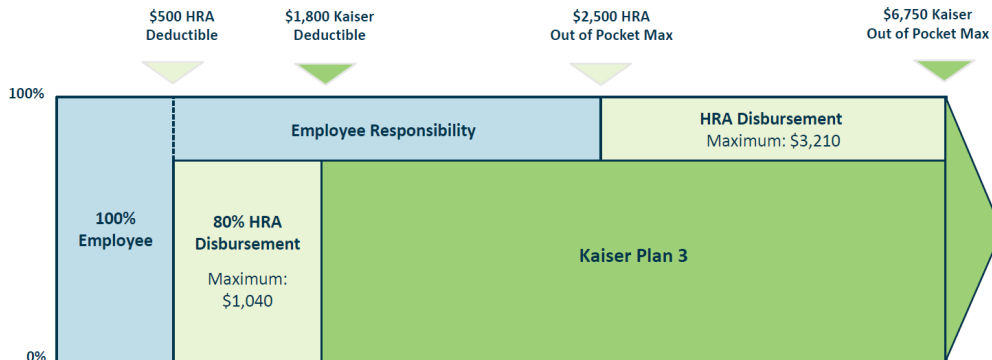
\$500 HRA Deductible

\$1,800 Kaiser Deductible

\$2,500 HRA Out of Pocket Max

\$6,750 Kaiser Out of Pocket Max

100%

0%

Employee Responsibility

HRA Disbursement
Maximum: \$3,210

100% Employee

80% HRA Disbursement
Maximum: \$1,040

Kaiser Plan 3